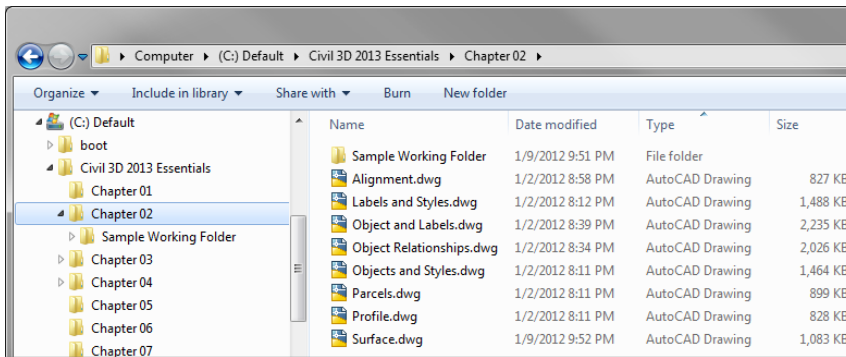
Computer ▸ (C:) Default ▸ Civil 3D 2013 Essentials ▸ Chapter 02 ▸

Organize ▾ Include in library ▾ Share with ▾ Burn New folder

(C:) Default
boot
Civil 3D 2013 Essentials
Chapter 01
Chapter 02
Sample Working Folder
Chapter 03
Chapter 04
Chapter 05
Chapter 06
Chapter 07

| Name | Date modified | Type | Size |
|---|---|---|---|
| Sample Working Folder | 1/9/2012 9:51 PM | File folder | |
| Alignment.dwg | 1/2/2012 8:58 PM | AutoCAD Drawing | 827 KE |
| Labels and Styles.dwg | 1/2/2012 8:12 PM | AutoCAD Drawing | 1,488 KE |
| Object and Labels.dwg | 1/2/2012 8:39 PM | AutoCAD Drawing | 2,235 KE |
| Object Relationships.dwg | 1/2/2012 8:34 PM | AutoCAD Drawing | 2,026 KE |
| Objects and Styles.dwg | 1/2/2012 8:11 PM | AutoCAD Drawing | 1,464 KE |
| Parcels.dwg | 1/2/2012 8:11 PM | AutoCAD Drawing | 899 KE |
| Profile.dwg | 1/2/2012 8:11 PM | AutoCAD Drawing | 828 KE |
| Surface.dwg | 1/9/2012 9:52 PM | AutoCAD Drawing | 1,083 KE |